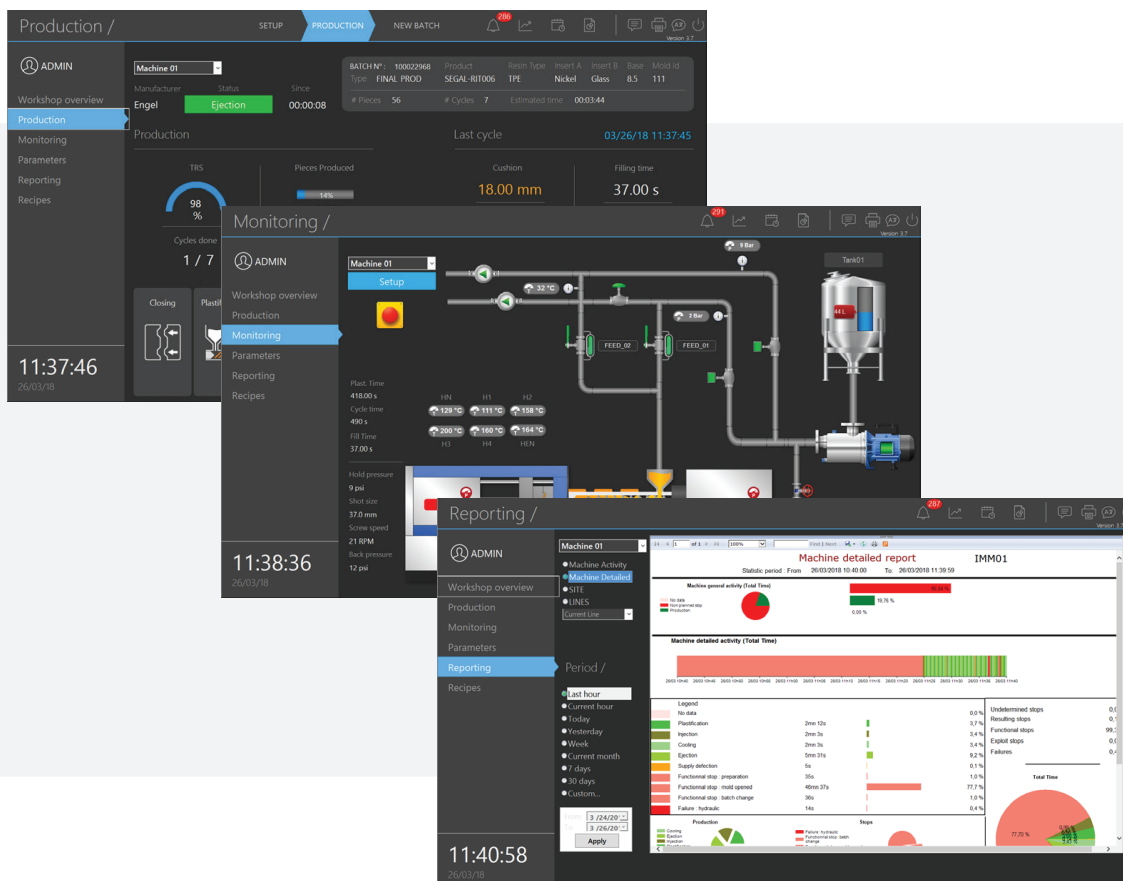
Production /

SETUP PRODUCTION NEW BATCH

286

Version 3.7

ADMIN

Workshop overview
Production
Monitoring
Parameters
Reporting
Recipes

Machine 01

Manufacturer Engel
Status Ejection
Since 00:00:08

BATCH N°: 100022968 Type FINAL PROD
Product SEGAL-RIT006
Resin Type TPE
Insert A Nickel
Insert B Glass
Base 8.5
Mold Id 111

# Pieces 56
# Cycles 7
Estimated time 00:03:44

Production

Last cycle 03/26/18 11:37:45

TRS 98 %

Pieces Produced 14%

Cushion 18.00 mm

Filling time 37.00 s

Cycles done 1 / 7

Closing Plasti

11:37:46
26/03/18

Monitoring /

291

Version 3.7

ADMIN

Workshop overview
Production
Monitoring
Parameters
Reporting
Recipes

Machine 01

Setup

9 Bar
32 °C
2 Bar
Tank01
44 L
FEED_02
FEED_01

Plast. Time 418.00 s
Cycle time 490 s
Fill Time 37.00 s

HN H1 H2
129 °C 111 °C 158 °C
200 °C 160 °C 164 °C
H3 H4 HEN

Hold pressure 9 psi
Shot size 37.0 mm
Screw speed 21 RPM
Back pressure 12 psi

11:38:36
26/03/18

Reporting /

287

Version 3.7

ADMIN

Workshop overview
Production
Monitoring
Parameters
Reporting
Recipes

Machine 01

Machine Activity
Machine Detailed
SITE
LINES
Current Line

Period /

Last hour
Current hour
Today
Yesterday
Week
Current month
7 days
30 days
Custom...

From 3 /24/20
To 3 /26/20
Apply

11:40:58
26/03/18

1 of 1 100% Find | Next

Machine detailed report IMM01

Statistic period : From 26/03/2018 10:40:00 To: 26/03/2018 11:39:59

Machine general activity (Total Time)
No data
Non planned stop
Production
83.24 %
16.76 %
0.00 %

Machine detailed activity (Total Time)

Legend
| | | | |
|---|---|---|---|
| No data | | | 0,0 % |
| Plastification | 2mn 12s | | 3,7 % |
| Injection | 2mn 3s | | 3,4 % |
| Cooling | 2mn 3s | | 3,4 % |
| Ejection | 5mn 31s | | 9,2 % |
| Supply defection | 5s | | 0,1 % |
| Functional stop : preparation | 35s | | 1,0 % |
| Functional stop : mold opened | 46mn 37s | | 77,7 % |
| Functional stop : batch change | 36s | | 1,0 % |
| Failure : hydraulic | 14s | | 0,4 % |

Undetermined stops 0,0
Resulting stops 0,1
Functional stops 99,3
Exploit stops 0,0
Failures 0,

Total Time

77.70 %

Production
Cooling
Ejection
Injection

Stops
Failure : hydraulic
Functional stop : batch change